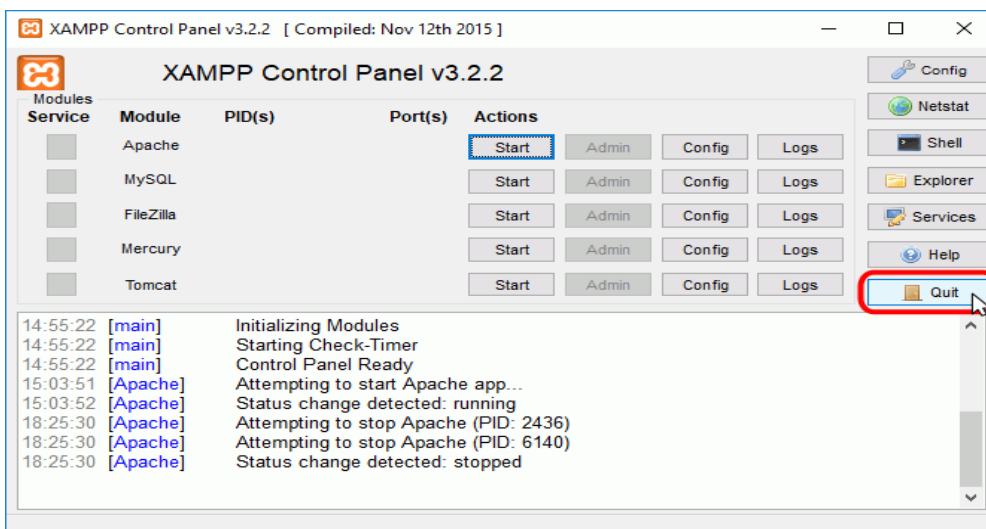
XAMPP Control Panel v3.2.2 [ Compiled: Nov 12th 2015 ]

XAMPP Control Panel v3.2.2

Config
Netstat
Shell
Explorer
Services
Help
Quit

Modules

| Service | Module | PID(s) | Port(s) | Actions | | | |
|---|---|---|---|---|---|---|---|
| | Apache | | | Start | Admin | Config | Logs |
| | MySQL | | | Start | Admin | Config | Logs |
| | FileZilla | | | Start | Admin | Config | Logs |
| | Mercury | | | Start | Admin | Config | Logs |
| | Tomcat | | | Start | Admin | Config | Logs |

14:55:22 [main] Initializing Modules
14:55:22 [main] Starting Check-Timer
14:55:22 [main] Control Panel Ready
15:03:51 [Apache] Attempting to start Apache app...
15:03:52 [Apache] Status change detected: running
18:25:30 [Apache] Attempting to stop Apache (PID: 2436)
18:25:30 [Apache] Attempting to stop Apache (PID: 6140)
18:25:30 [Apache] Status change detected: stopped